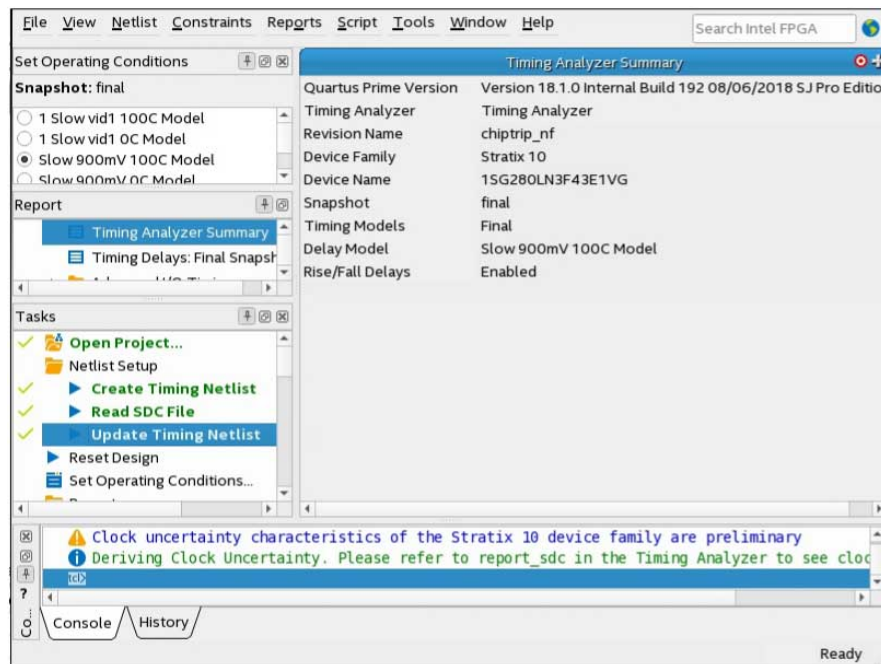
File View Netlist Constraints Reports Script Tools Window Help

Search Intel FPGA

Set Operating Conditions

Snapshot: final

1 Slow vid1 100C Model
1 Slow vid1 0C Model
Slow 900mV 100C Model
Slow 900mV 0C Model

Report

Timing Analyzer Summary
Timing Delays: Final Snapsh

Tasks

Open Project...
Netlist Setup
Create Timing Netlist
Read SDC File
Update Timing Netlist
Reset Design
Set Operating Conditions...

Timing Analyzer Summary

| | |
|---|---|
| Quartus Prime Version | Version 18.1.0 Internal Build 192 08/06/2018 SJ Pro Editio |
| Timing Analyzer | Timing Analyzer |
| Revision Name | chiptrip_nf |
| Device Family | Stratix 10 |
| Device Name | 1SG280LN3F43E1VG |
| Snapshot | final |
| Timing Models | Final |
| Delay Model | Slow 900mV 100C Model |
| Rise/Fall Delays | Enabled |

Clock uncertainty characteristics of the Stratix 10 device family are preliminary
Deriving Clock Uncertainty. Please refer to report_sdc in the Timing Analyzer to see cloc
tcl>

Console History

Ready